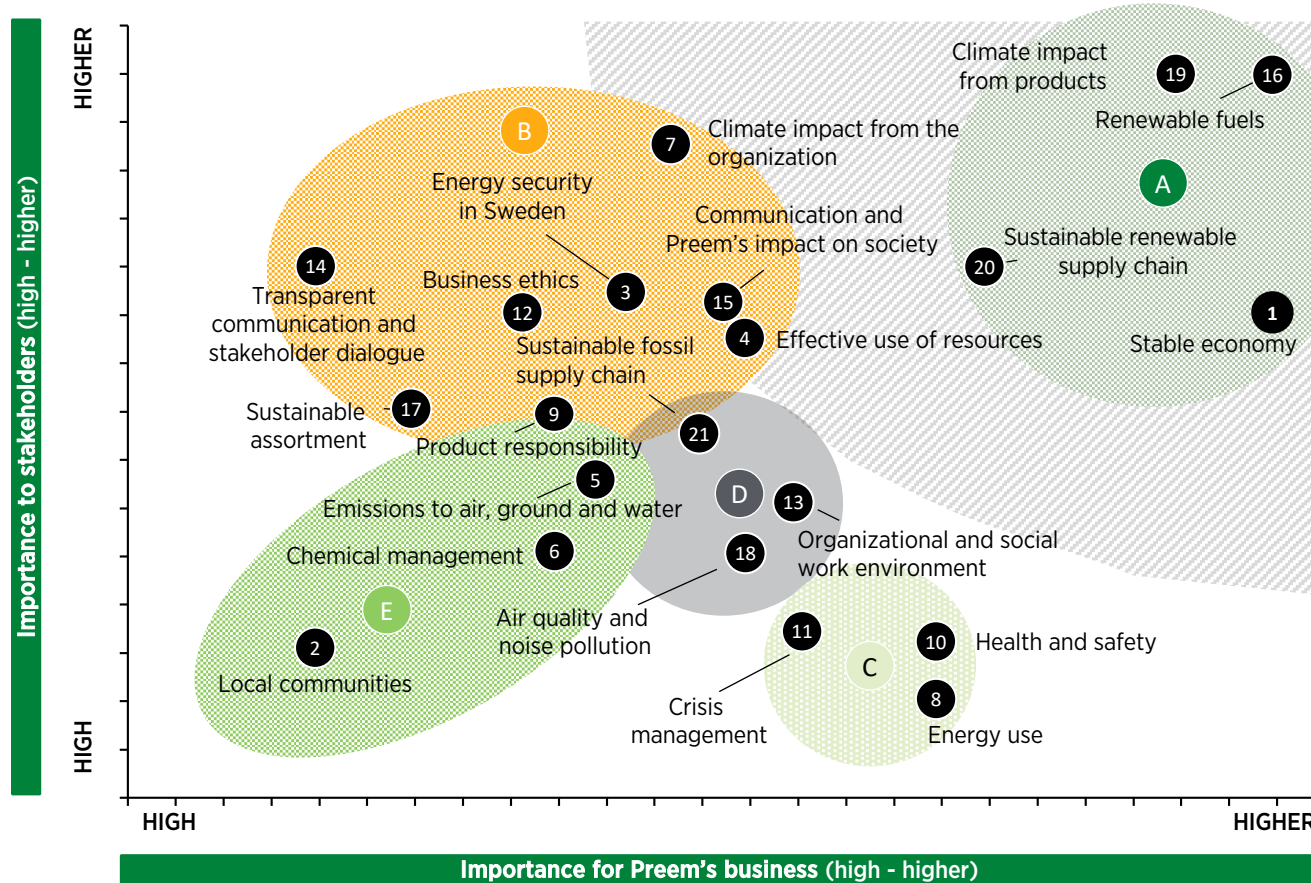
Importance to stakeholders (high - higher)

HIGHER

HIGH

Climate impact from products
19
16
Renewable fuels
A
B
7
Climate impact from the organization
Energy security in Sweden
Communication and Preem's impact on society
Sustainable renewable supply chain
20
14
Transparent communication and stakeholder dialogue
Business ethics
3
15
12
4
Effective use of resources
1
Stable economy
Sustainable fossil supply chain
Sustainable assortment
17
9
Product responsibility
21
5
D
13
Emissions to air, ground and water
Organizational and social work environment
Chemical management
6
18
E
Air quality and noise pollution
11
10
Health and safety
2
C
Local communities
Crisis management
8
Energy use

HIGH

HIGHER

Importance for Preem's business (high - higher)